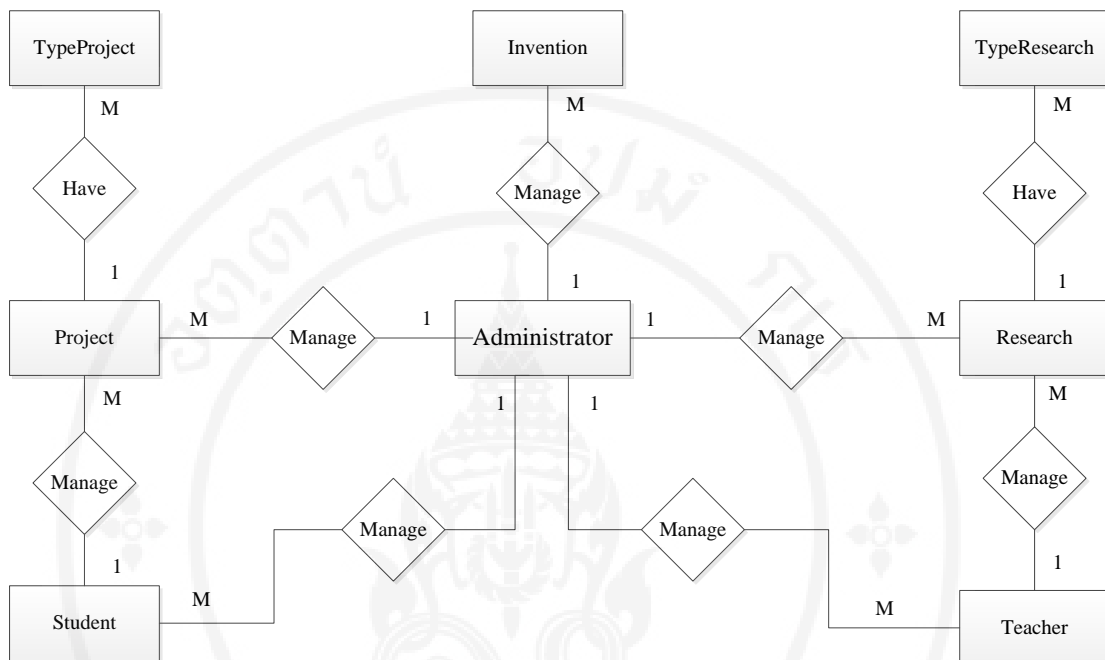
TypeProject

M

Have

1

Invention

M

Manage

1

TypeResearch

M

Have

1

Project

M

Manage

1

Administrator

1

Manage

M

Research

M

1

1

M

Manage

1

Manage

Manage

M

1

Student

M

Teacher